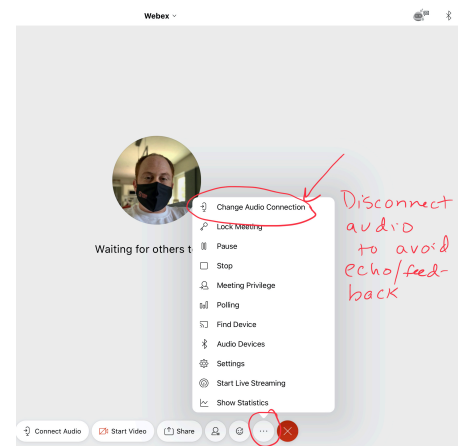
Webex

Waiting for others t

Change Audio Connection
Lock Meeting
Pause
Stop
Meeting Privilege
Polling
Find Device
Audio Devices
Settings
Start Live Streaming
Show Statistics

Disconnect audio to avoid echo/~~feed-~~ back

Connect Audio
Start Video
Share